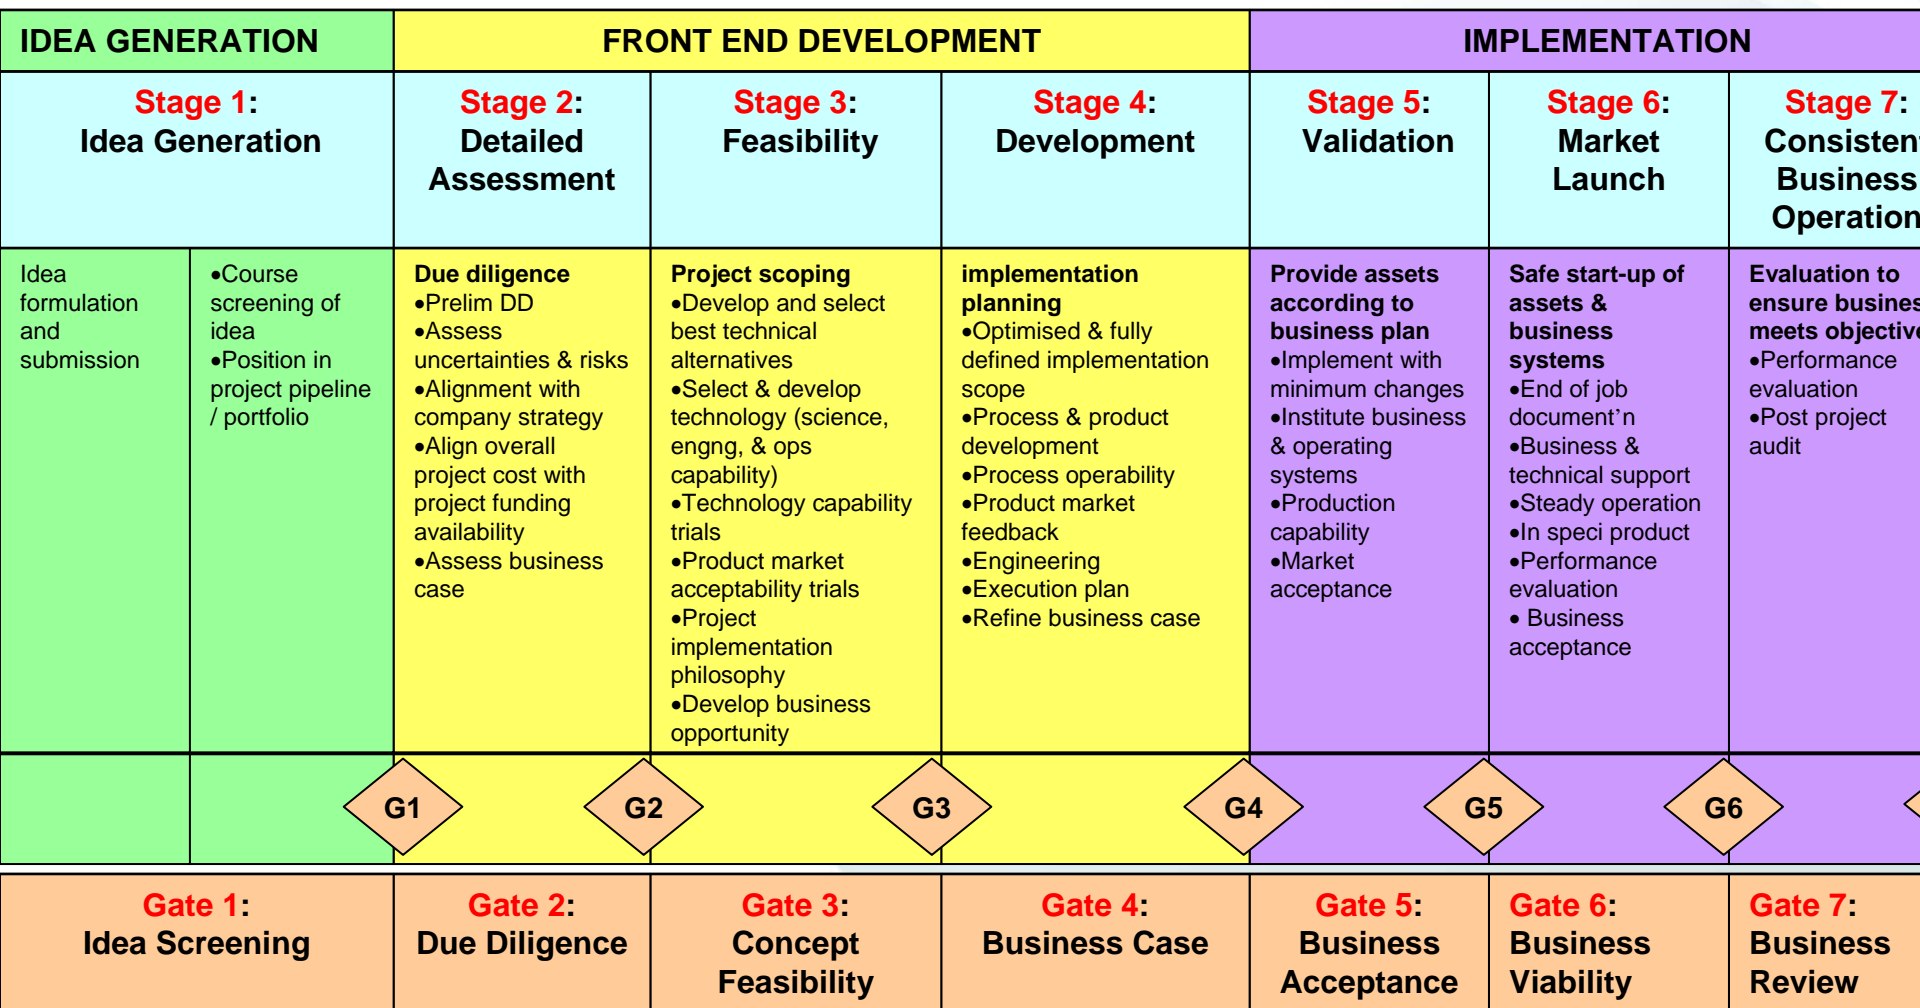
| IDEA GENERATION | | FRONT END DEVELOPMENT | | | IMPLEMENTATION | | |
|---|---|---|---|---|---|---|---|
| Stage 1: Idea Generation | | Stage 2: Detailed Assessment | Stage 3: Feasibility | Stage 4: Development | Stage 5: Validation | Stage 6: Market Launch | Stage 7: Consisten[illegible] Business Operation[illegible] |
| Idea formulation and submission | •Course screening of idea •Position in project pipeline / portfolio | **Due diligence** •Prelim DD •Assess uncertainties & risks •Alignment with company strategy •Align overall project cost with project funding availability •Assess business case | **Project scoping** •Develop and select best technical alternatives •Select & develop technology (science, engng, & ops capability) •Technology capability trials •Product market acceptability trials •Project implementation philosophy •Develop business opportunity | **implementation planning** •Optimised & fully defined implementation scope •Process & product development •Process operability •Product market feedback •Engineering •Execution plan •Refine business case | **Provide assets according to business plan** •Implement with minimum changes •Institute business & operating systems •Production capability •Market acceptance | **Safe start-up of assets & business systems** •End of job document'n •Business & technical support •Steady operation •In speci product •Performance evaluation • Business acceptance | **Evaluation to ensure busines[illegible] meets objectiv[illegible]** •Performance evaluation •Post project audit |
| | G1 | G2 | G3 | G4 | G5 | G6 | |
| Gate 1: Idea Screening | | Gate 2: Due Diligence | Gate 3: Concept Feasibility | Gate 4: Business Case | Gate 5: Business Acceptance | Gate 6: Business Viability | Gate 7: Business Review |